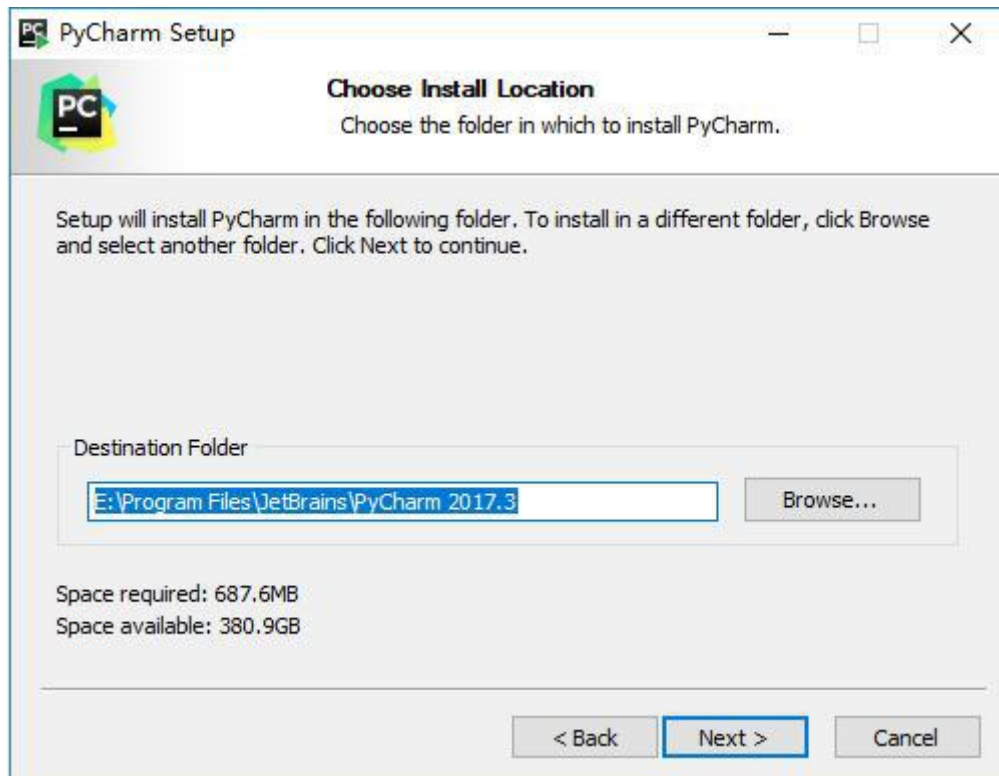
PyCharm Setup

PC

Choose Install Location

Choose the folder in which to install PyCharm.

Setup will install PyCharm in the following folder. To install in a different folder, click Browse and select another folder. Click Next to continue.

Destination Folder

E:\Program Files\JetBrains\PyCharm 2017.3

Browse...

Space required: 687.6MB

Space available: 380.9GB

< Back

Next >

Cancel